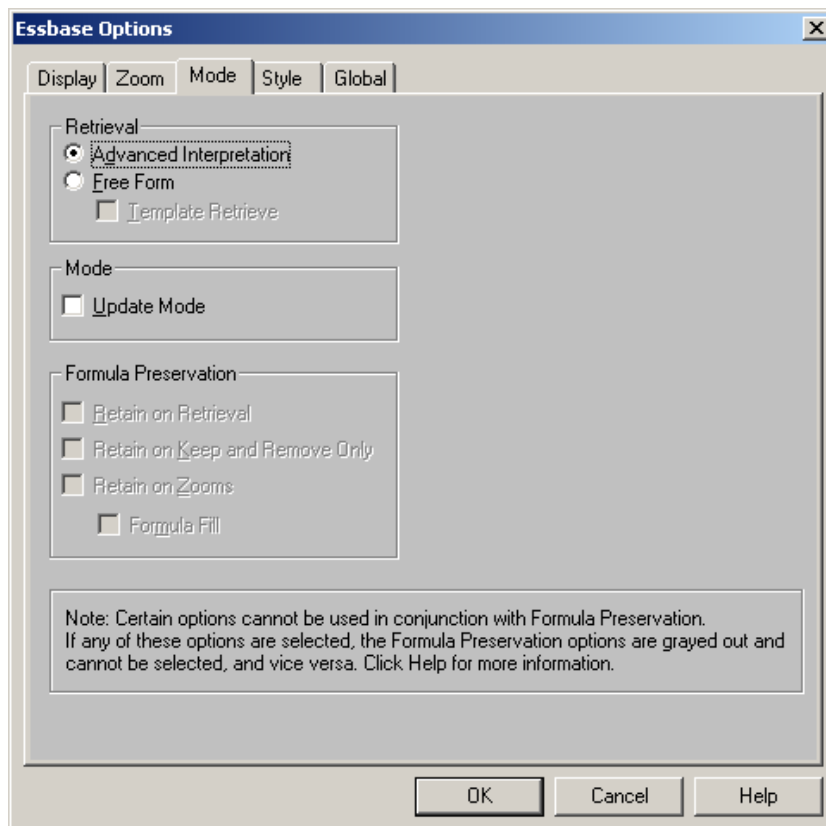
Essbase Options

Display | Zoom | Mode | Style | Global

Retrieval
Advanced Interpretation
Free Form
Template Retrieve

Mode
Update Mode

Formula Preservation
Retain on Retrieval
Retain on Keep and Remove Only
Retain on Zooms
Formula Fill

Note: Certain options cannot be used in conjunction with Formula Preservation. If any of these options are selected, the Formula Preservation options are grayed out and cannot be selected, and vice versa. Click Help for more information.

OK | Cancel | Help